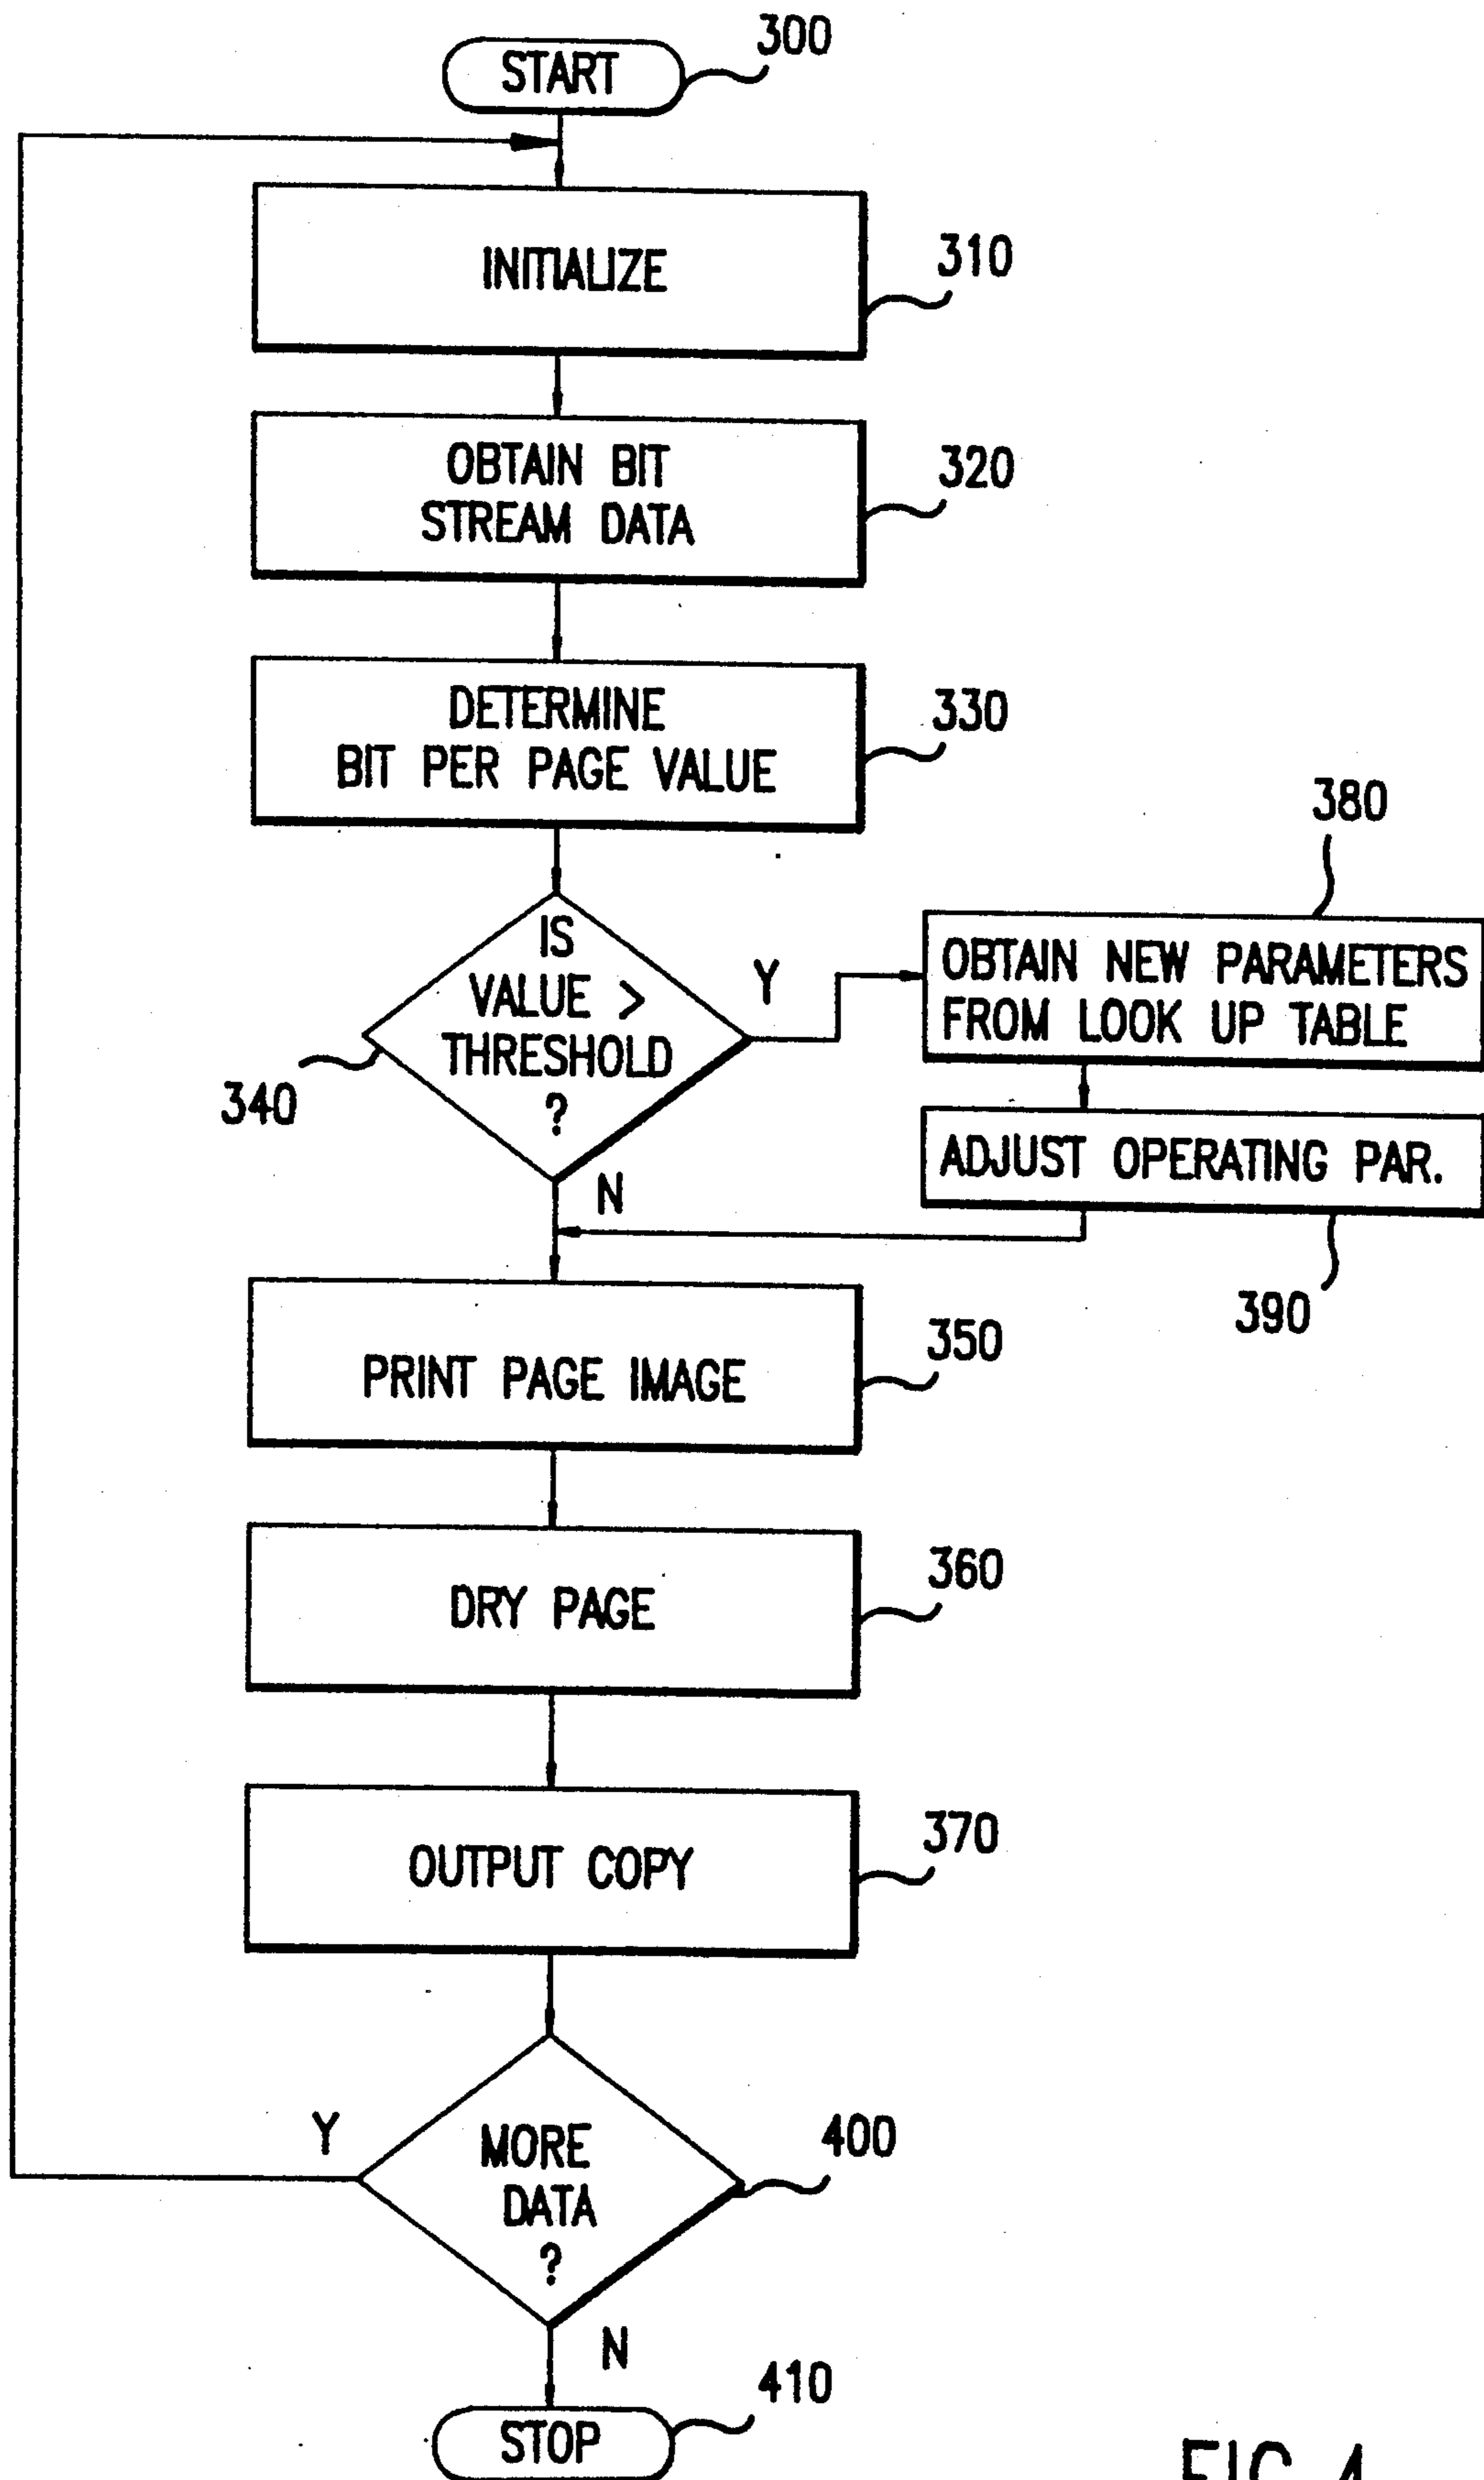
START
300

INITIALIZE
310

OBTAIN BIT STREAM DATA
320

DETERMINE BIT PER PAGE VALUE
330

380

IS VALUE > THRESHOLD ?
Y
OBTAIN NEW PARAMETERS FROM LOOK UP TABLE
340
ADJUST OPERATING PAR.
N

390

PRINT PAGE IMAGE
350

DRY PAGE
360

OUTPUT COPY
370

Y
MORE DATA ?
400

N
410
STOP

FIG. 4